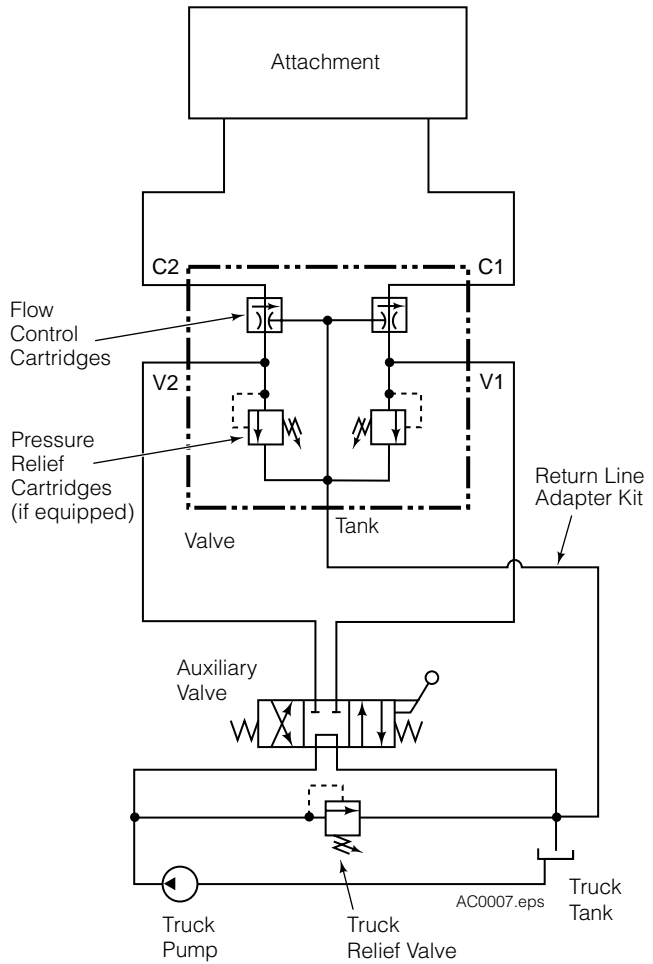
Attachment

C2

C1

Flow Control Cartridges

V2

V1

Pressure Relief Cartridges (if equipped)

Return Line Adapter Kit

Tank

Valve

Auxiliary Valve

Truck Pump

Truck Relief Valve

AC0007.eps

Truck Tank